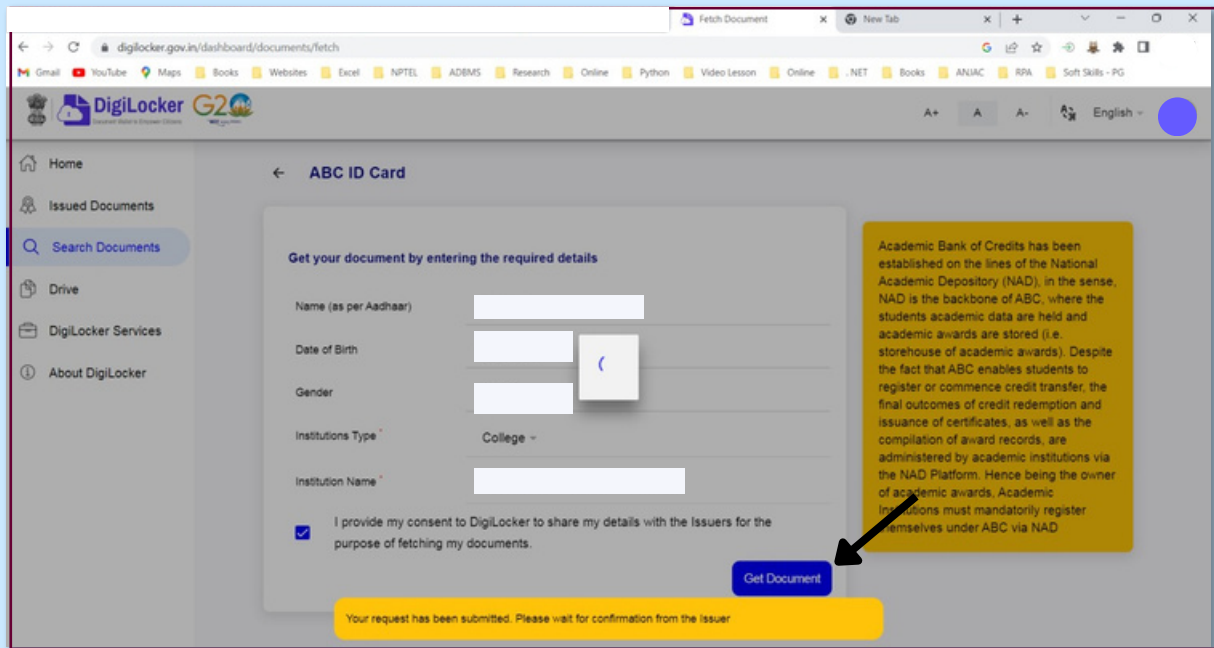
Fetch Document
New Tab

digilocker.gov.in/dashboard/documents/fetch

Gmail YouTube Maps Books Websites Excel NPTEL ADBMS Research Online Python Video Lesson Online .NET Books ANJAC RPA Soft Skills - PG

DigiLocker G20

A+ A A- English

Home
Issued Documents
Search Documents
Drive
DigiLocker Services
About DigiLocker

← ABC ID Card

Get your document by entering the required details

Name (as per Aadhaar)

Date of Birth

Gender

Institutions Type *
College

Institution Name *

I provide my consent to DigiLocker to share my details with the Issuers for the purpose of fetching my documents.

Get Document

Your request has been submitted. Please wait for confirmation from the Issuer

Academic Bank of Credits has been established on the lines of the National Academic Depository (NAD), in the sense, NAD is the backbone of ABC, where the students academic data are held and academic awards are stored (i.e. storehouse of academic awards). Despite the fact that ABC enables students to register or commence credit transfer, the final outcomes of credit redemption and issuance of certificates, as well as the compilation of award records, are administered by academic institutions via the NAD Platform. Hence being the owner of a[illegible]demic awards, Academic I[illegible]tutions must mandatorily register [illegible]emselves under ABC via NAD